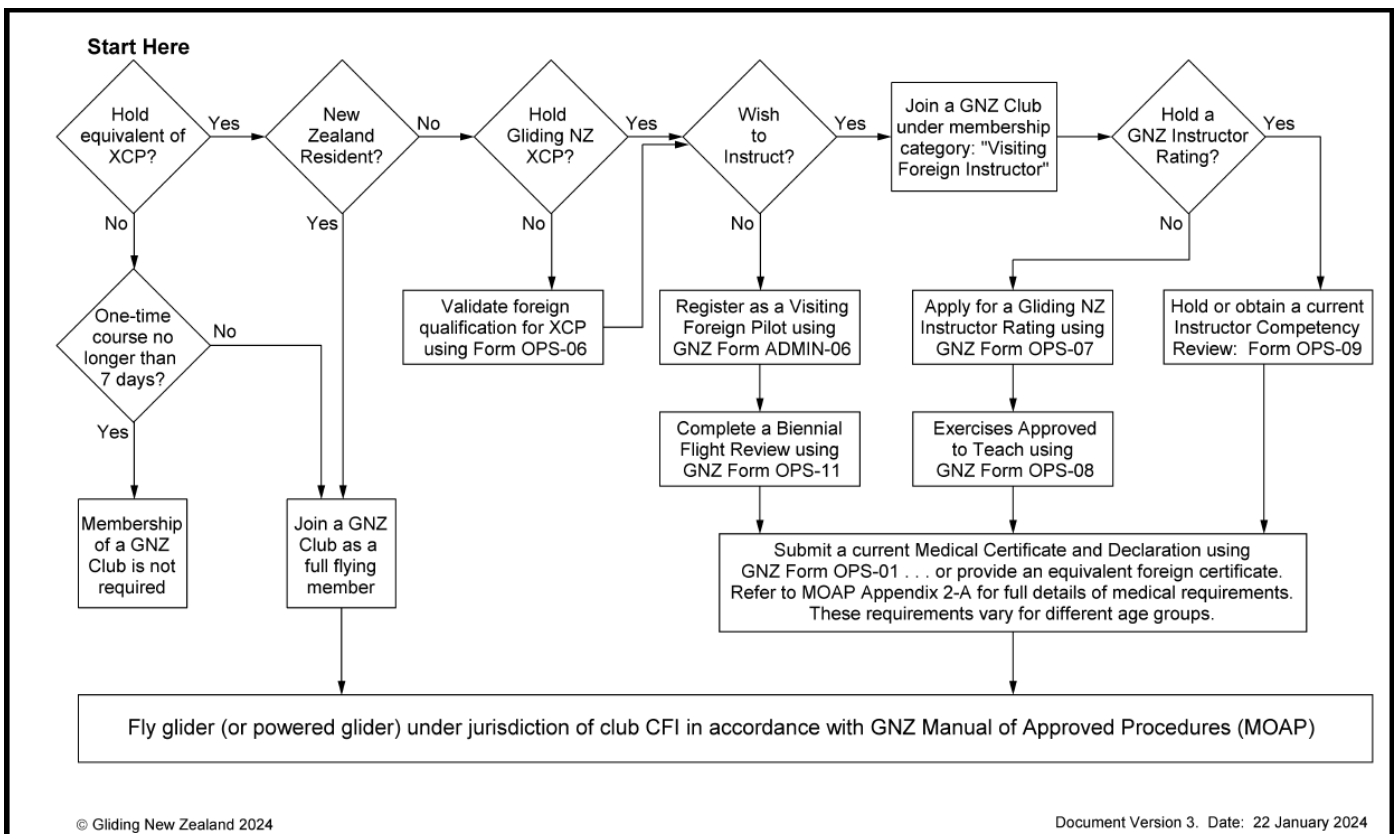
Start Here

Hold equivalent of XCP?

Yes

New Zealand Resident?

No

Hold Gliding NZ XCP?

Yes

Wish to Instruct?

Yes

Join a GNZ Club under membership category: "Visiting Foreign Instructor"

Hold a GNZ Instructor Rating?

Yes

No

Yes

No

No

No

One-time course no longer than 7 days?

No

Validate foreign qualification for XCP using Form OPS-06

Register as a Visiting Foreign Pilot using GNZ Form ADMIN-06

Apply for a Gliding NZ Instructor Rating using GNZ Form OPS-07

Hold or obtain a current Instructor Competency Review: Form OPS-09

Complete a Biennial Flight Review using GNZ Form OPS-11

Exercises Approved to Teach using GNZ Form OPS-08

Yes

Membership of a GNZ Club is not required

Join a GNZ Club as a full flying member

Submit a current Medical Certificate and Declaration using GNZ Form OPS-01 . . . or provide an equivalent foreign certificate. Refer to MOAP Appendix 2-A for full details of medical requirements. These requirements vary for different age groups.

Fly glider (or powered glider) under jurisdiction of club CFI in accordance with GNZ Manual of Approved Procedures (MOAP)

© Gliding New Zealand 2024

Document Version 3. Date: 22 January 2024